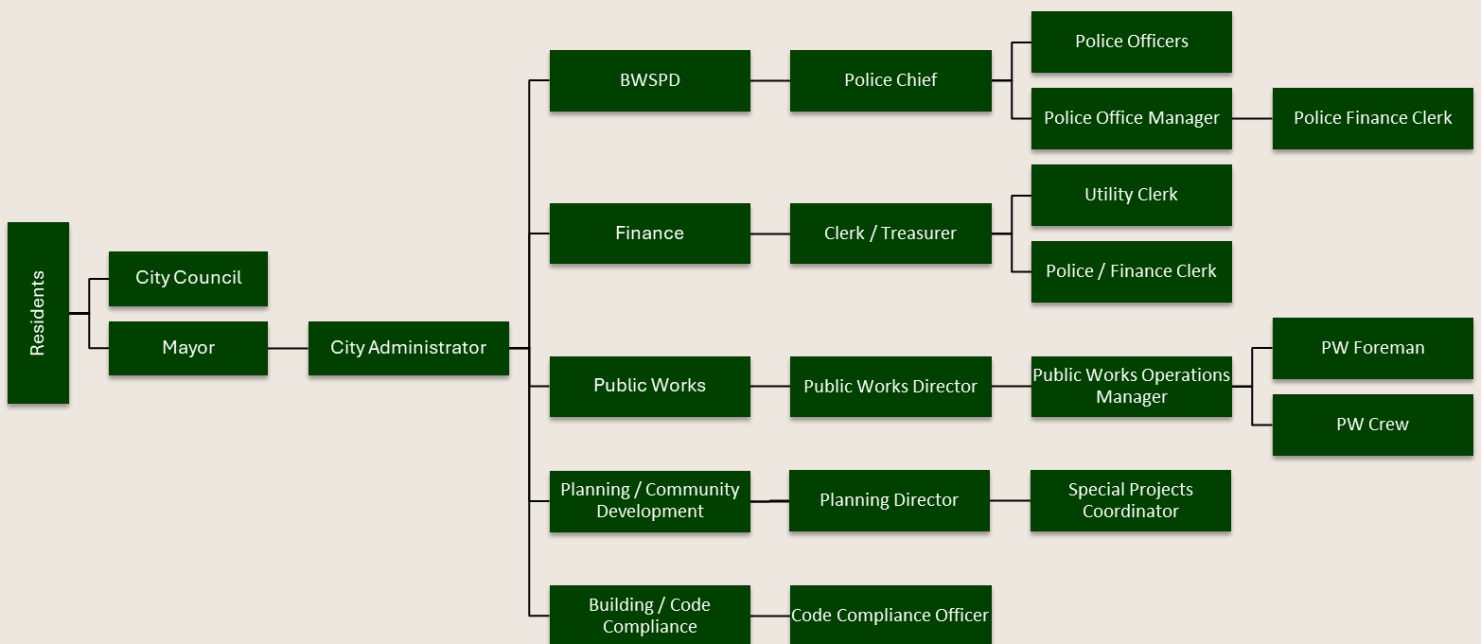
Residents

City Council

Mayor

City Administrator

BWSPD

Police Chief

Police Officers

Police Office Manager

Police Finance Clerk

Finance

Clerk / Treasurer

Utility Clerk

Police / Finance Clerk

Public Works

Public Works Director

Public Works Operations Manager

PW Foreman

PW Crew

Planning / Community Development

Planning Director

Special Projects Coordinator

Building / Code Compliance

Code Compliance Officer